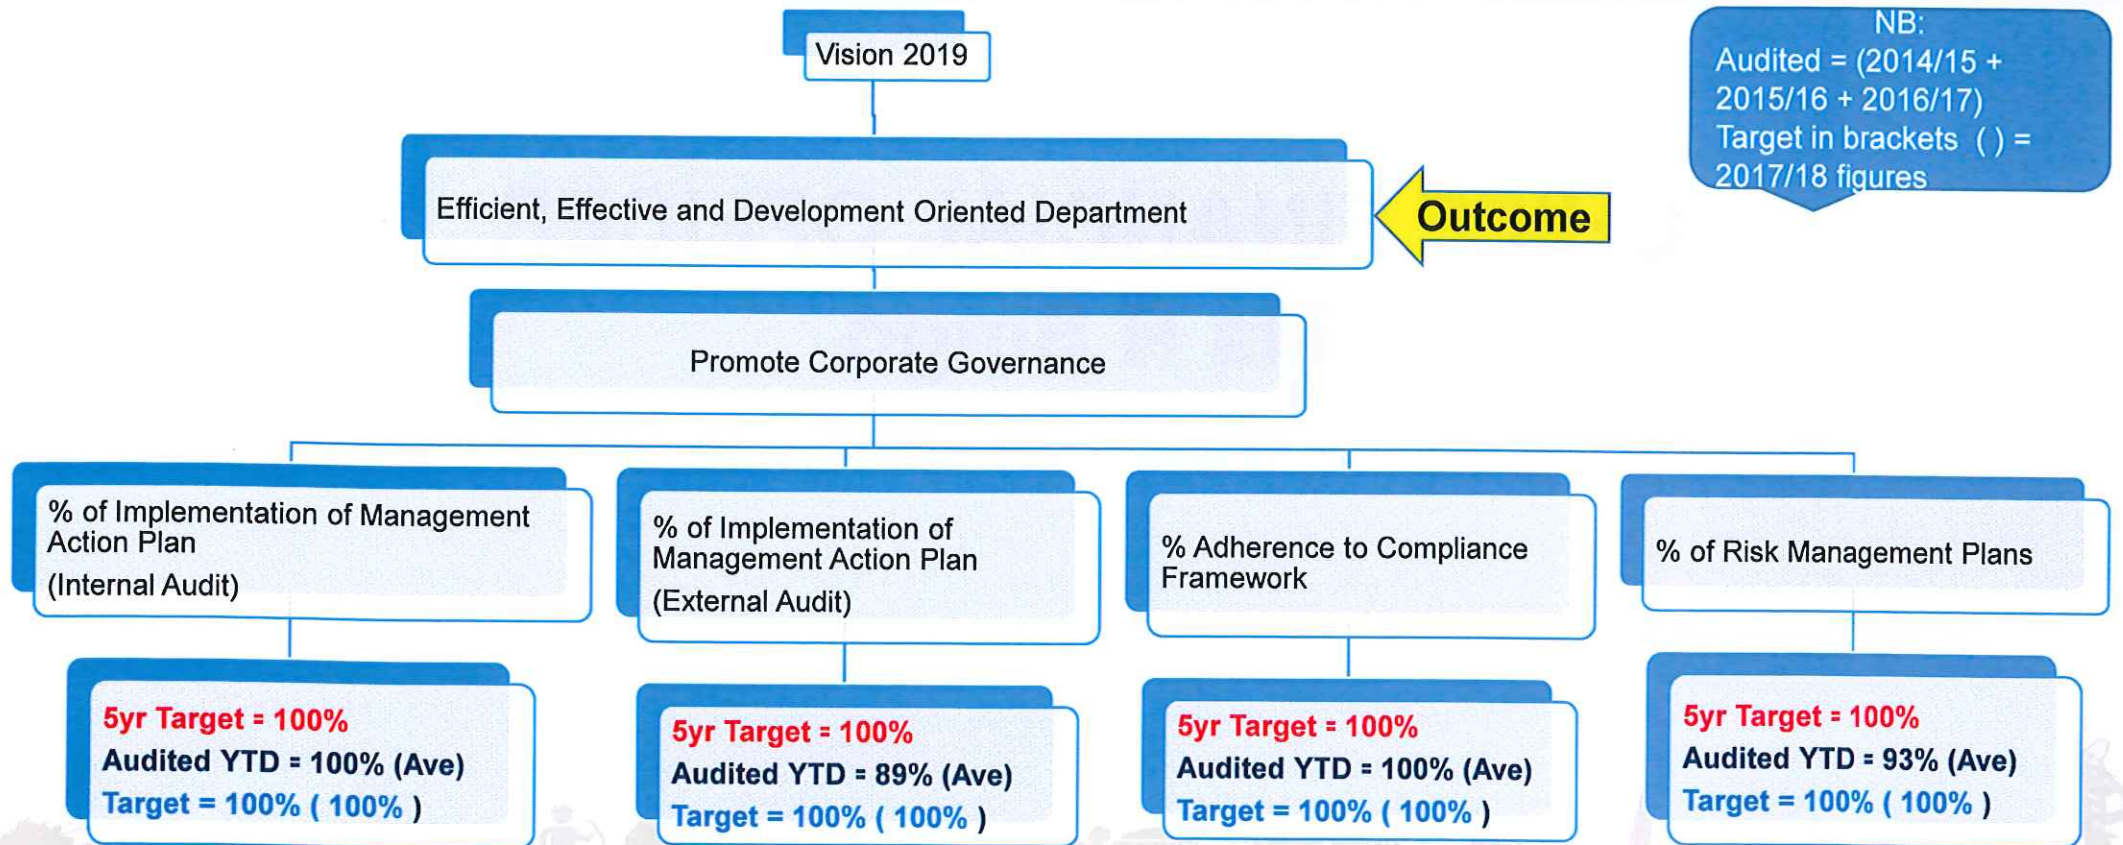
Vision 2019

NB:
Audited = (2014/15 + 2015/16 + 2016/17)
Target in brackets ( ) = 2017/18 figures

Efficient, Effective and Development Oriented Department

Outcome

Promote Corporate Governance

% of Implementation of Management Action Plan
(Internal Audit)

% of Implementation of Management Action Plan
(External Audit)

% Adherence to Compliance Framework

% of Risk Management Plans

5yr Target = 100%
Audited YTD = 100% (Ave)
Target = 100% ( 100% )

5yr Target = 100%
Audited YTD = 89% (Ave)
Target = 100% ( 100% )

5yr Target = 100%
Audited YTD = 100% (Ave)
Target = 100% ( 100% )

5yr Target = 100%
Audited YTD = 93% (Ave)
Target = 100% ( 100% )